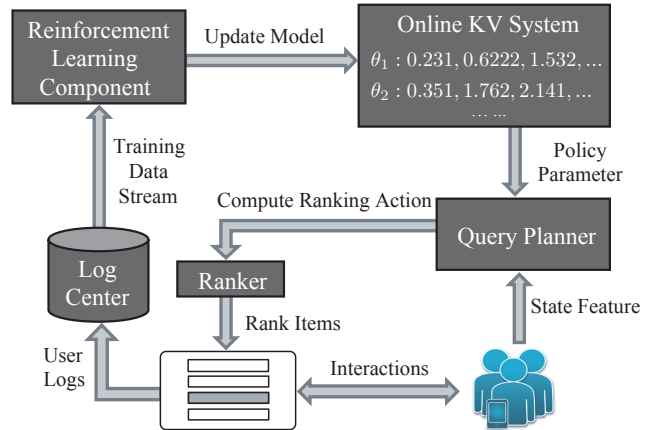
Reinforcement Learning Component

Update Model

Online KV System

$\theta_1 : 0.231, 0.6222, 1.532, \ldots$

$\theta_2 : 0.351, 1.762, 2.141, \ldots$

$\ldots \ldots$

Training Data Stream

Policy Parameter

Compute Ranking Action

Query Planner

Log Center

Ranker

Rank Items

State Feature

User Logs

Interactions